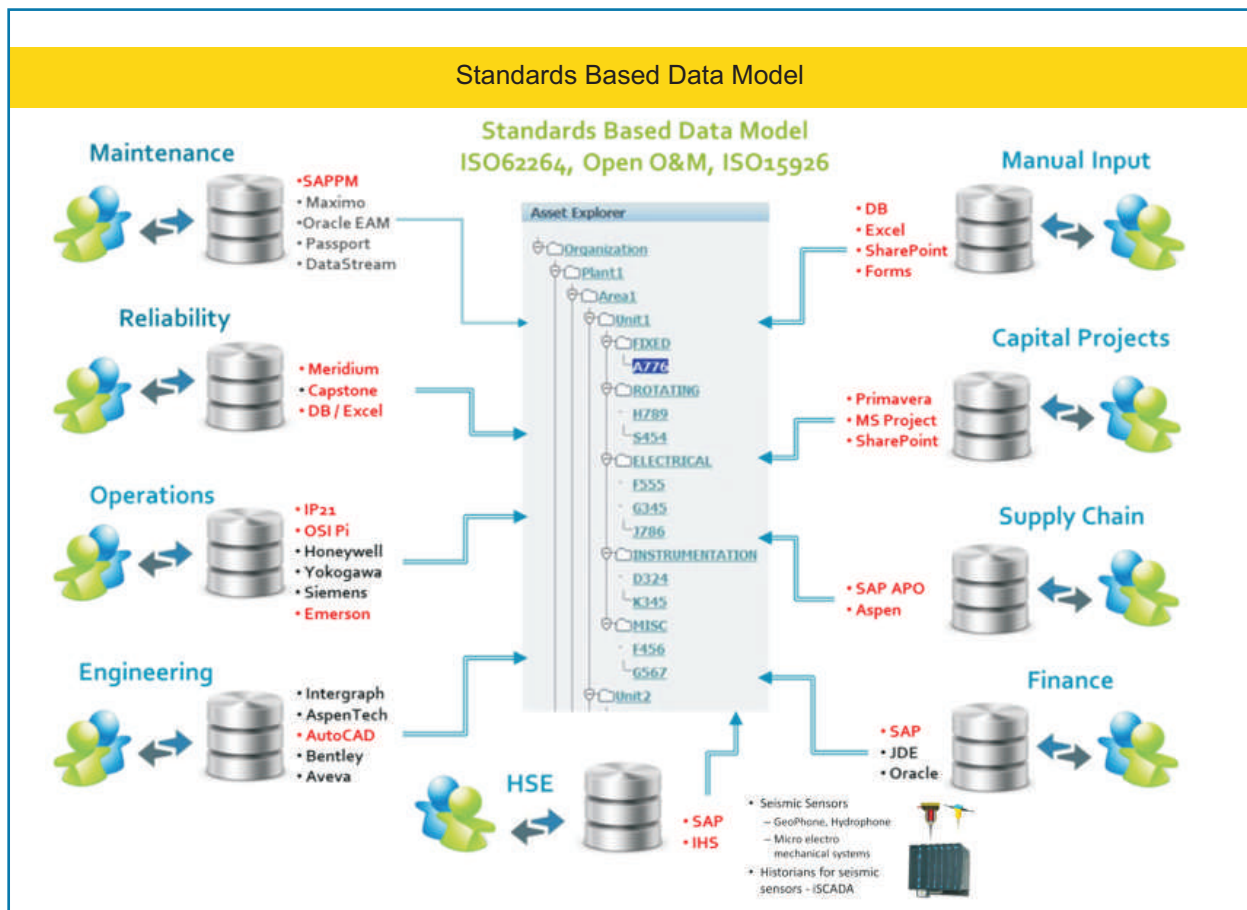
Standards Based Data Model

Standards Based Data Model
ISO62264, Open O&M, ISO15926

Maintenance
•SAPPM
•Maximo
•Oracle EAM
•Passport
•DataStream

Reliability
•Meridium
•Capstone
•DB / Excel

Operations
•IP21
•OSI Pi
•Honeywell
•Yokogawa
•Siemens
•Emerson

Engineering
•Intergraph
•AspenTech
•AutoCAD
•Bentley
•Aveva

Asset Explorer
Organization
Plant1
Area1
Unit1
FIXED
A776
ROTATING
H789
S454
ELECTRICAL
F555
G345
J786
INSTRUMENTATION
D324
K345
MISC
F456
G567
Unit2

Manual Input
•DB
•Excel
•SharePoint
•Forms

Capital Projects
•Primavera
•MS Project
•SharePoint

Supply Chain
•SAP APO
•Aspen

Finance
•SAP
•JDE
•Oracle

HSE
•SAP
•IHS

•Seismic Sensors
– GeoPhone, Hydrophone
– Micro electro mechanical systems
•Historians for seismic sensors - iSCADA